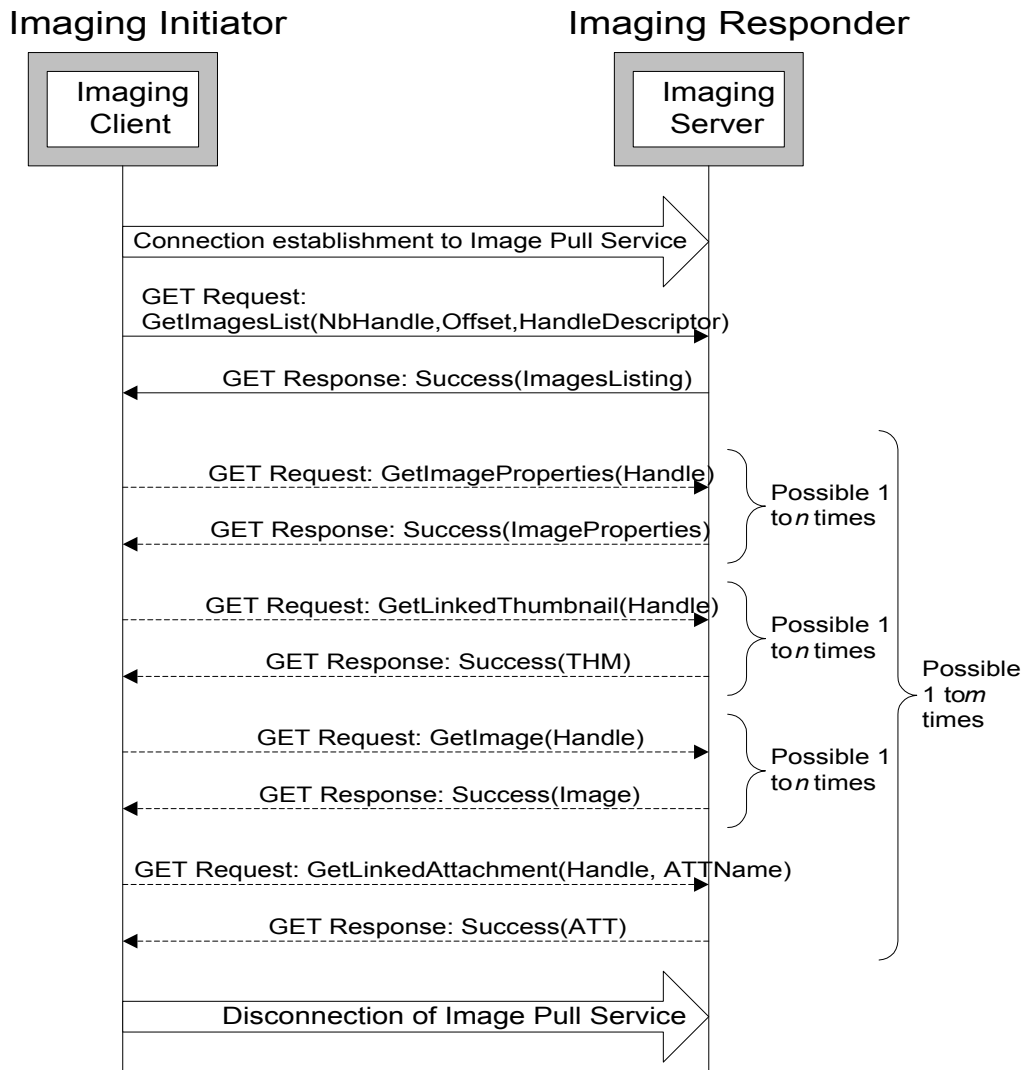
Imaging Initiator

Imaging Responder

Imaging Client

Imaging Server

Connection establishment to Image Pull Service

GET Request: GetImagesList(NbHandle,Offset,HandleDescriptor)

GET Response: Success(ImagesListing)

GET Request: GetImageProperties(Handle)

GET Response: Success(ImageProperties)

Possible 1 to *n* times

GET Request: GetLinkedThumbnail(Handle)

GET Response: Success(THM)

Possible 1 to *n* times

GET Request: GetImage(Handle)

GET Response: Success(Image)

Possible 1 to *n* times

Possible 1 to *m* times

GET Request: GetLinkedAttachment(Handle, ATTName)

GET Response: Success(ATT)

Disconnection of Image Pull Service